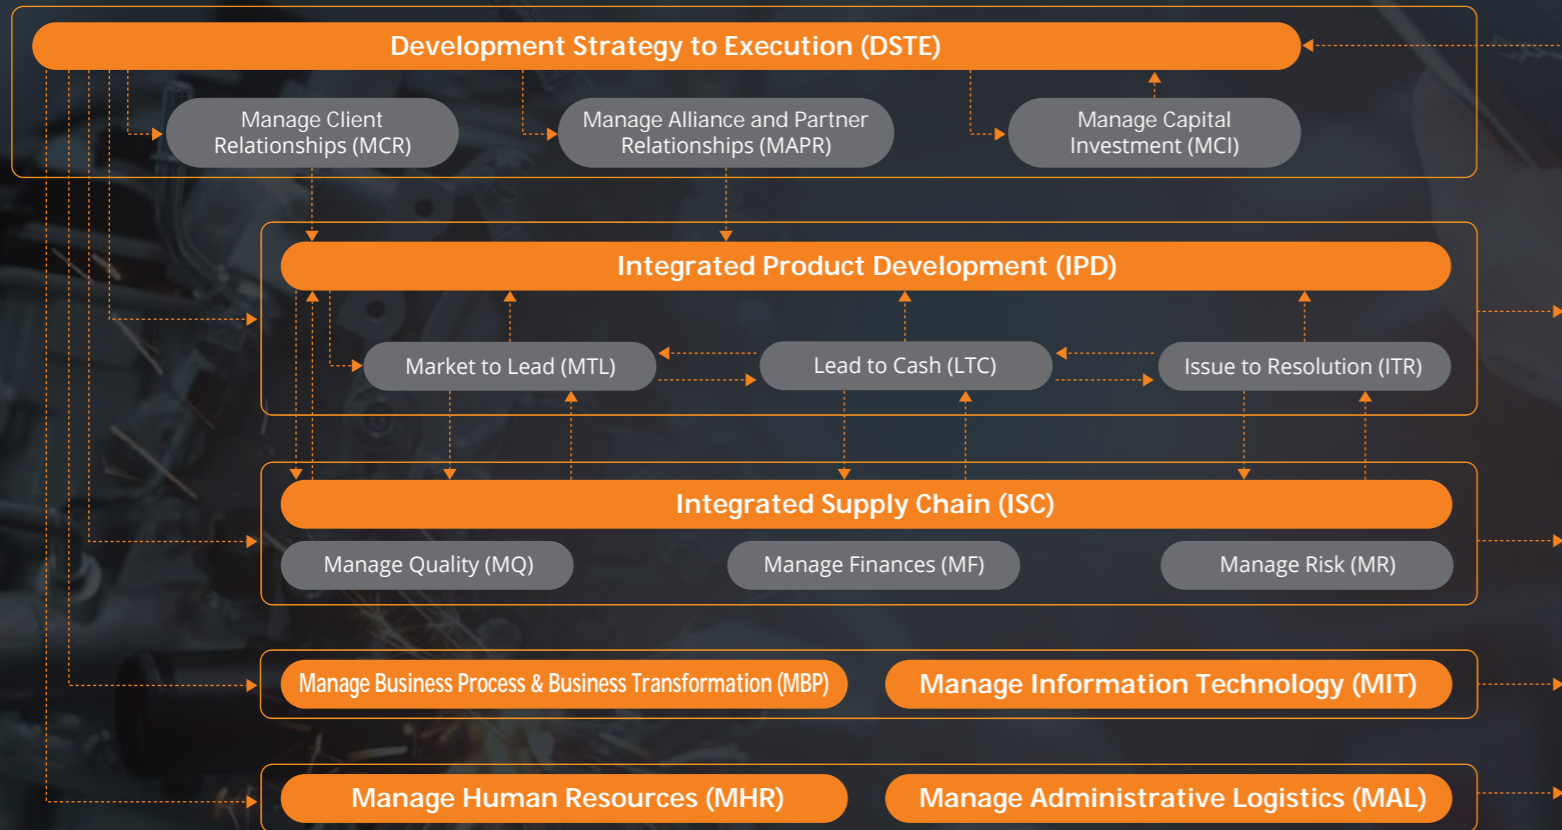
Development Strategy to Execution (DSTE)

Manage Client Relationships (MCR)

Manage Alliance and Partner Relationships (MAPR)

Manage Capital Investment (MCI)

Integrated Product Development (IPD)

Market to Lead (MTL)

Lead to Cash (LTC)

Issue to Resolution (ITR)

Integrated Supply Chain (ISC)

Manage Quality (MQ)

Manage Finances (MF)

Manage Risk (MR)

Manage Business Process & Business Transformation (MBP)

Manage Information Technology (MIT)

Manage Human Resources (MHR)

Manage Administrative Logistics (MAL)